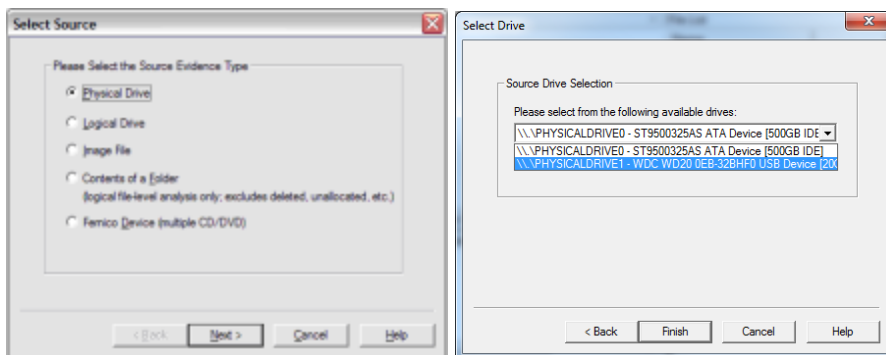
Select Source

Please Select the Source Evidence Type

Physical Drive

Logical Drive

Image File

Contents of a Folder
(logical file-level analysis only; excludes deleted, unallocated, etc.)

Fernico Device (multiple CD/DVD)

< Back
Next >
Cancel
Help

Select Drive

Source Drive Selection

Please select from the following available drives:

\\.\PHYSICALDRIVE0 - ST9500325AS ATA Device [500GB IDE

\\.\PHYSICALDRIVE0 - ST9500325AS ATA Device [500GB IDE]

\\.\PHYSICALDRIVE1 - WDC WD20 0EB-32BHF0 USB Device [20

< Back
Finish
Cancel
Help